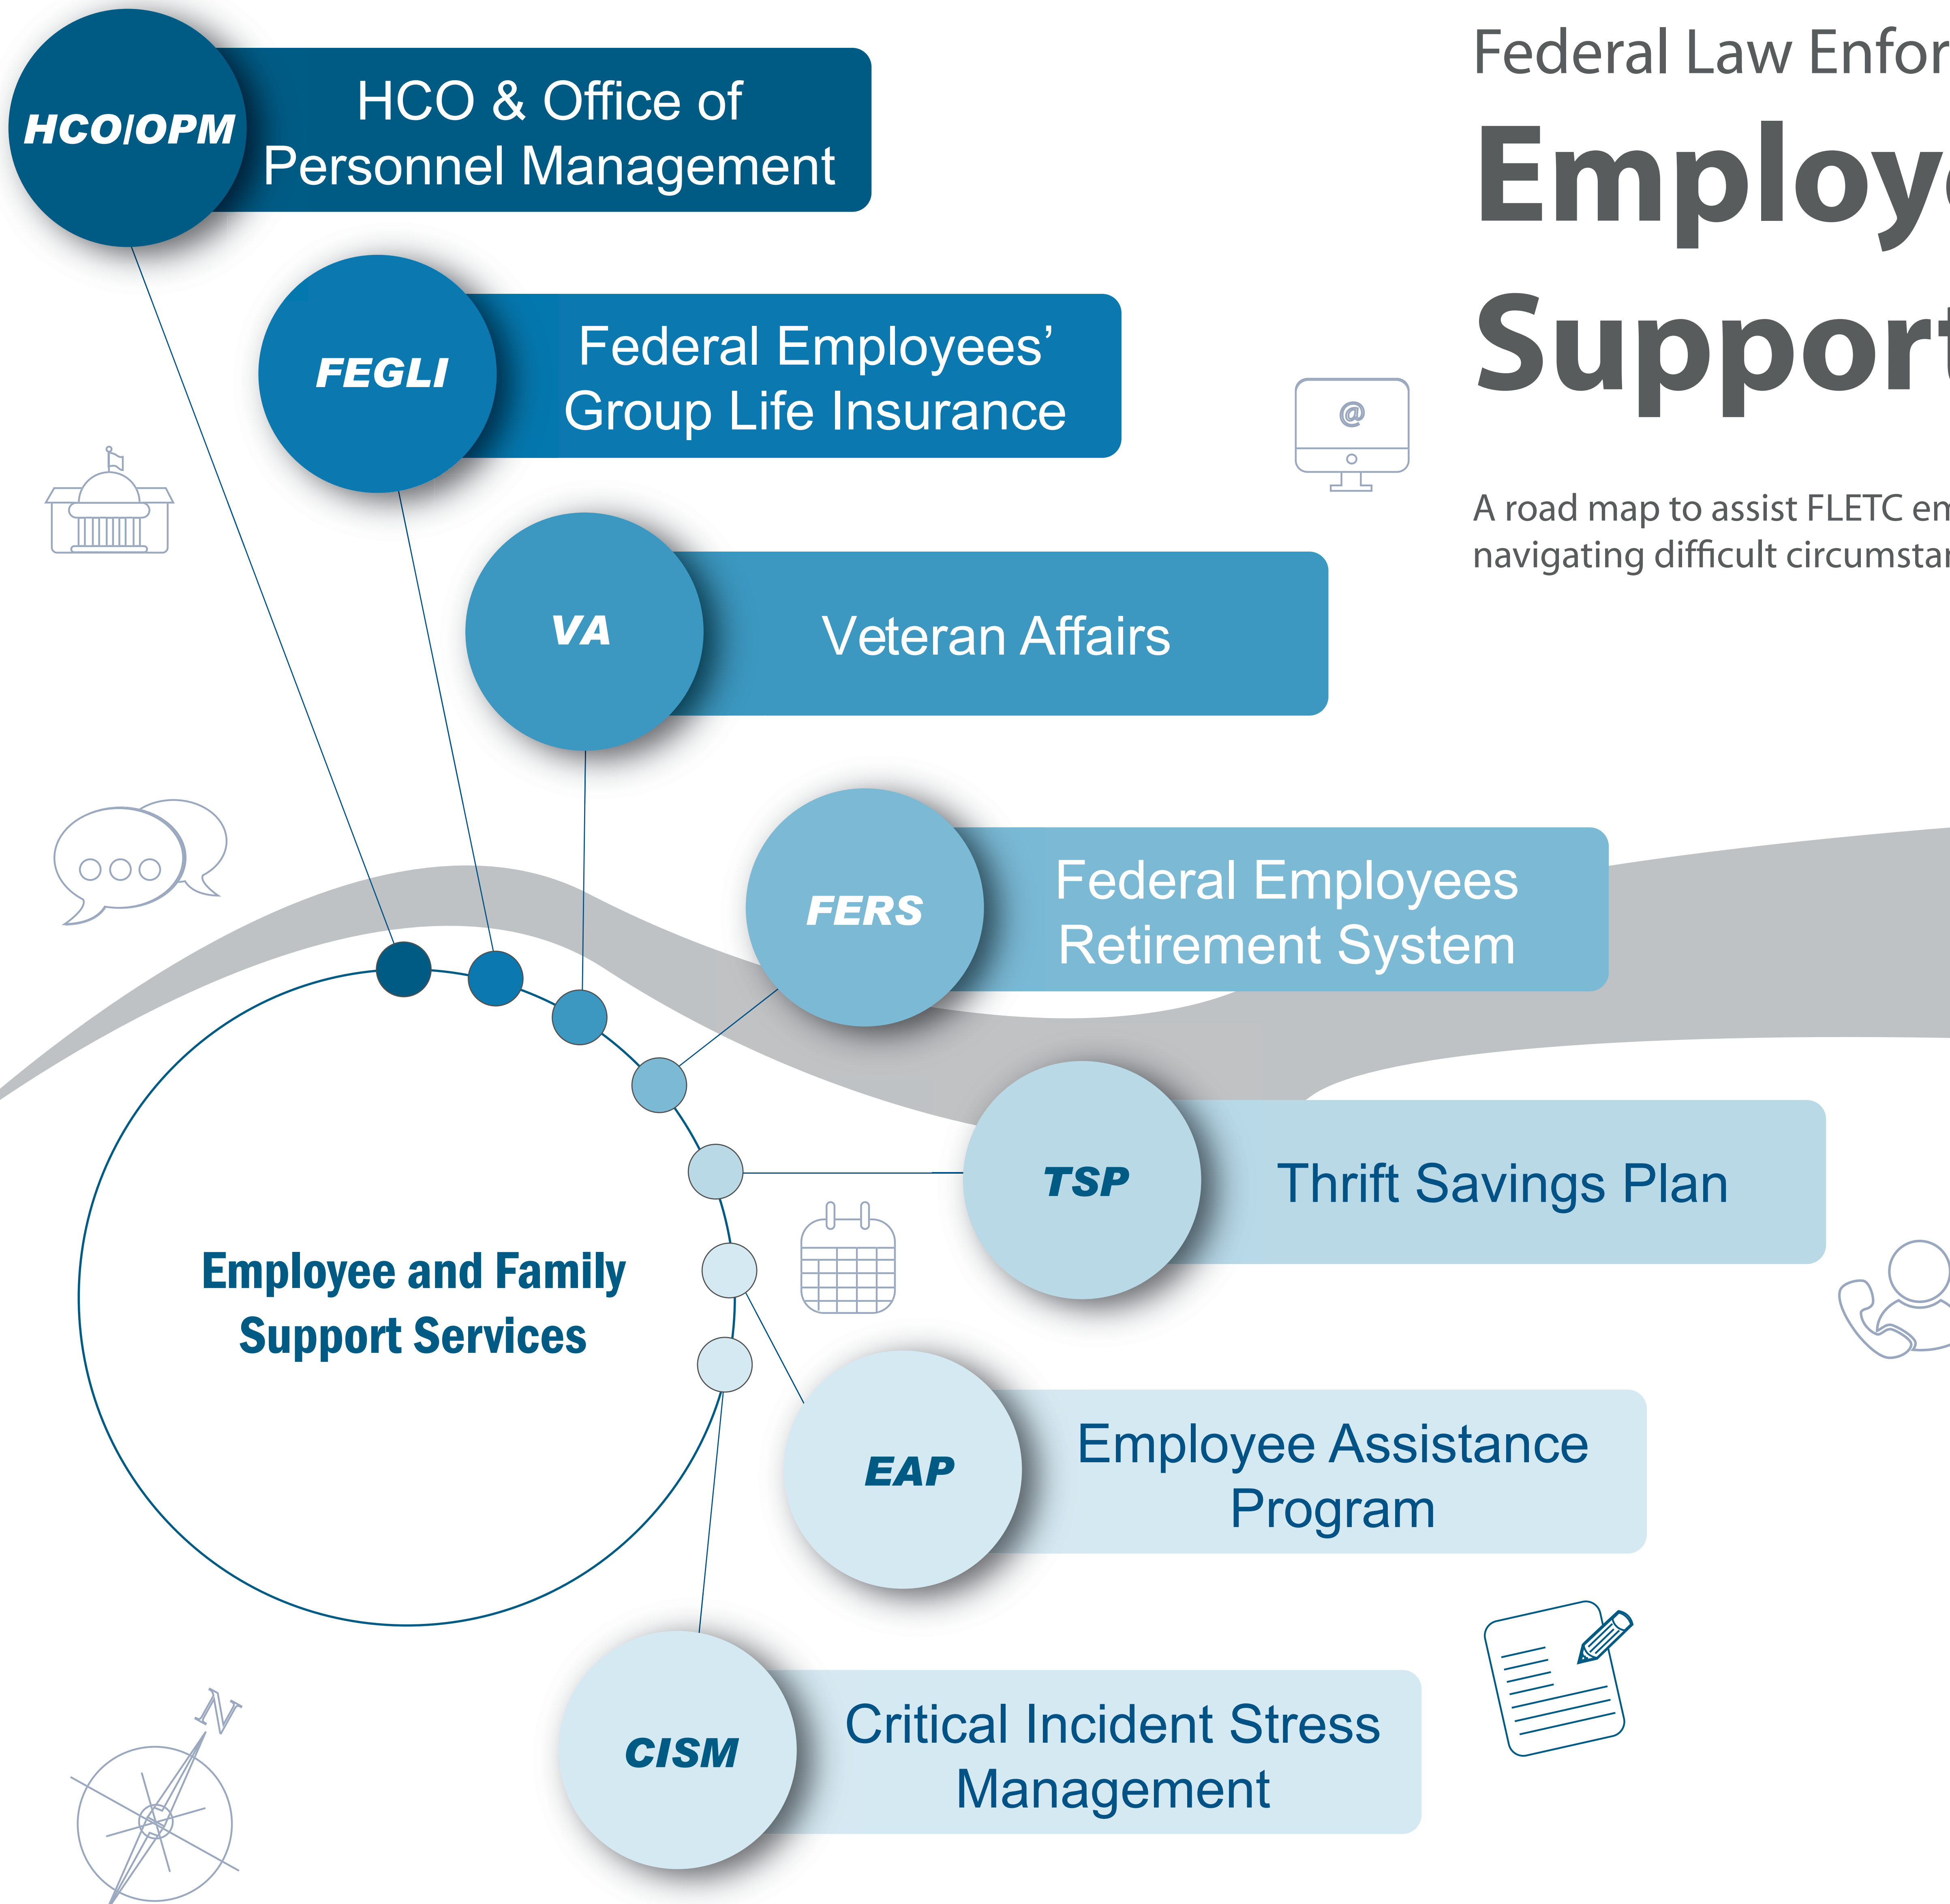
Federal Law Enfor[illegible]

Employ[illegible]

Support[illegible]

A road map to assist FLETC em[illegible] navigating difficult circumsta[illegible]

HCO/OPM
HCO & Office of Personnel Management

FEGLI
Federal Employees' Group Life Insurance

VA
Veteran Affairs

FERS
Federal Employees Retirement System

TSP
Thrift Savings Plan

EAP
Employee Assistance Program

CISM
Critical Incident Stress Management

Employee and Family Support Services

@

N